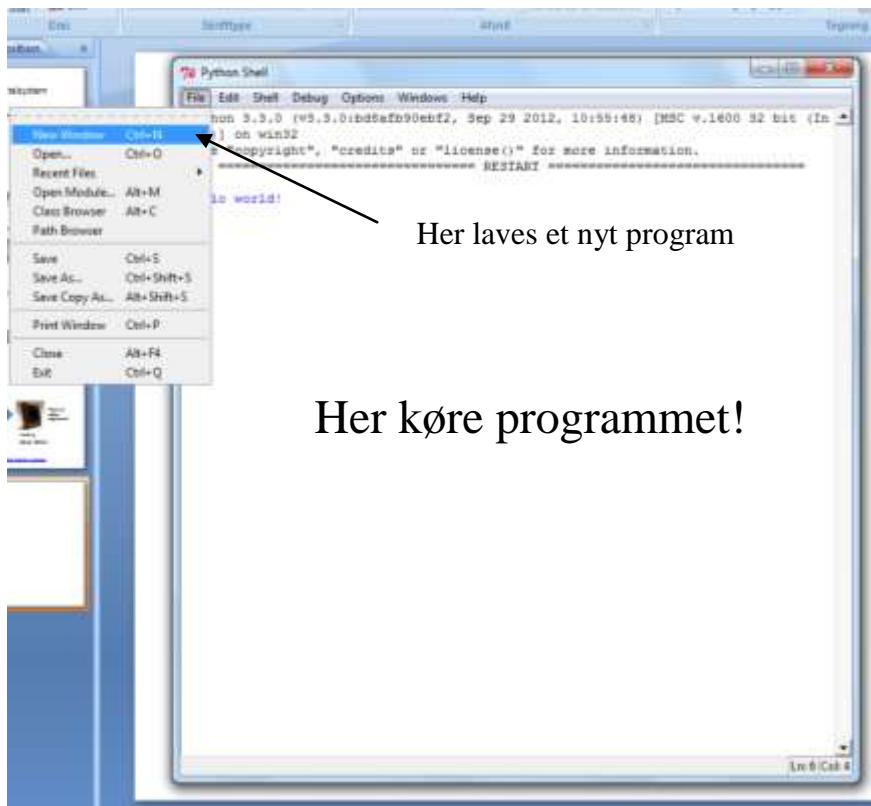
Skrifttype Afsnit Tegning

Python Shell

File Edit Shell Debug Options Windows Help

New Window Ctrl+N
Open... Ctrl+O
Recent Files
Open Module... Alt+M
Class Browser Alt+C
Path Browser
Save Ctrl+S
Save As... Ctrl+Shift+S
Save Copy As... Alt+Shift+S
Print Window Ctrl+P
Close Alt+F4
Exit Ctrl+Q

hon 3.3.0 (v3.3.0:bd8afb90ebf2, Sep 29 2012, 10:55:48) [MSC v.1600 32 bit (In
] on win32
"copyright", "credits" or "license()" for more information.
==================== RESTART ====================

lo world!

Her laves et nyt program

Her køre programmet!

Ln: 6 Col: 4